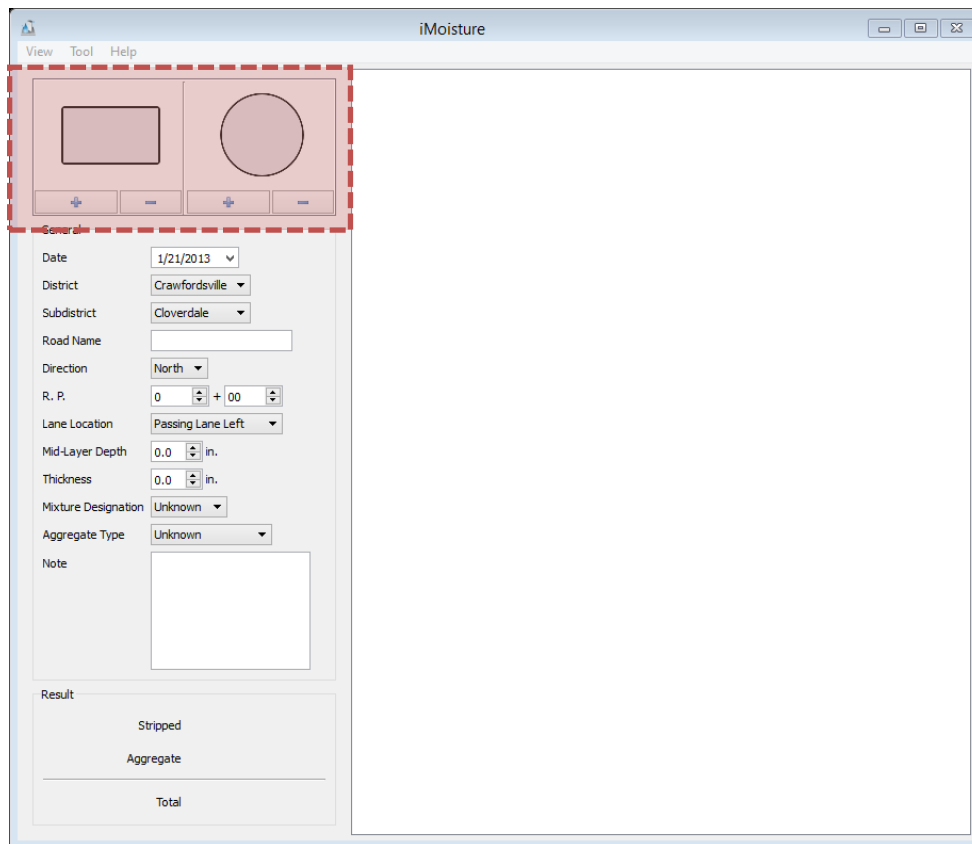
iMoisture

View Tool Help

+ − + −

General

Date 1/21/2013

District Crawfordsville

Subdistrict Cloverdale

Road Name

Direction North

R. P. 0 + 00

Lane Location Passing Lane Left

Mid-Layer Depth 0.0 in.

Thickness 0.0 in.

Mixture Designation Unknown

Aggregate Type Unknown

Note

Result

Stripped

Aggregate

Total